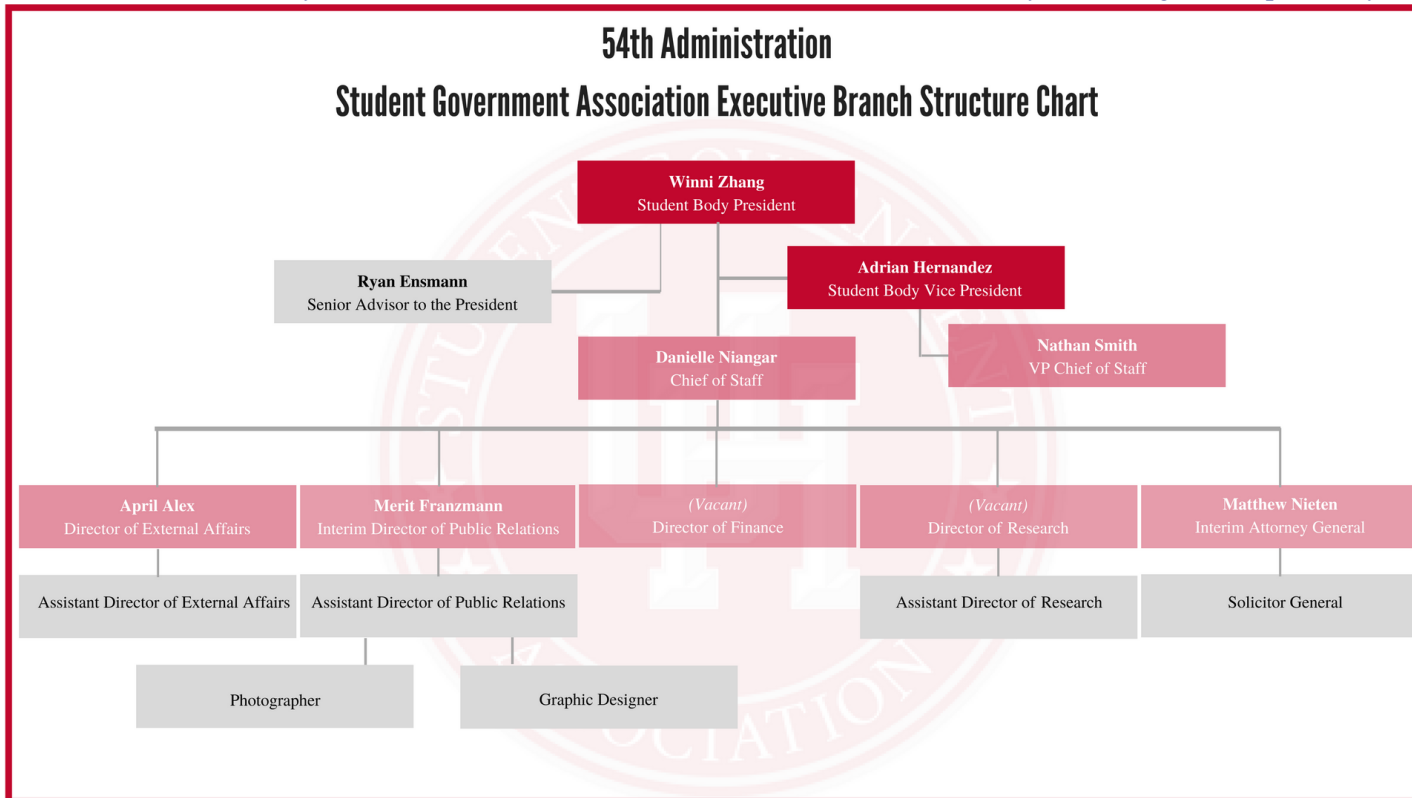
54th Administration

Student Government Association Executive Branch Structure Chart

Winni Zhang
Student Body President

Ryan Ensmann
Senior Advisor to the President

Adrian Hernandez
Student Body Vice President

Danielle Niangar
Chief of Staff

Nathan Smith
VP Chief of Staff

April Alex
Director of External Affairs

Merit Franzmann
Interim Director of Public Relations

(Vacant)
Director of Finance

(Vacant)
Director of Research

Matthew Nieten
Interim Attorney General

Assistant Director of External Affairs

Assistant Director of Public Relations

Assistant Director of Research

Solicitor General

Photographer

Graphic Designer